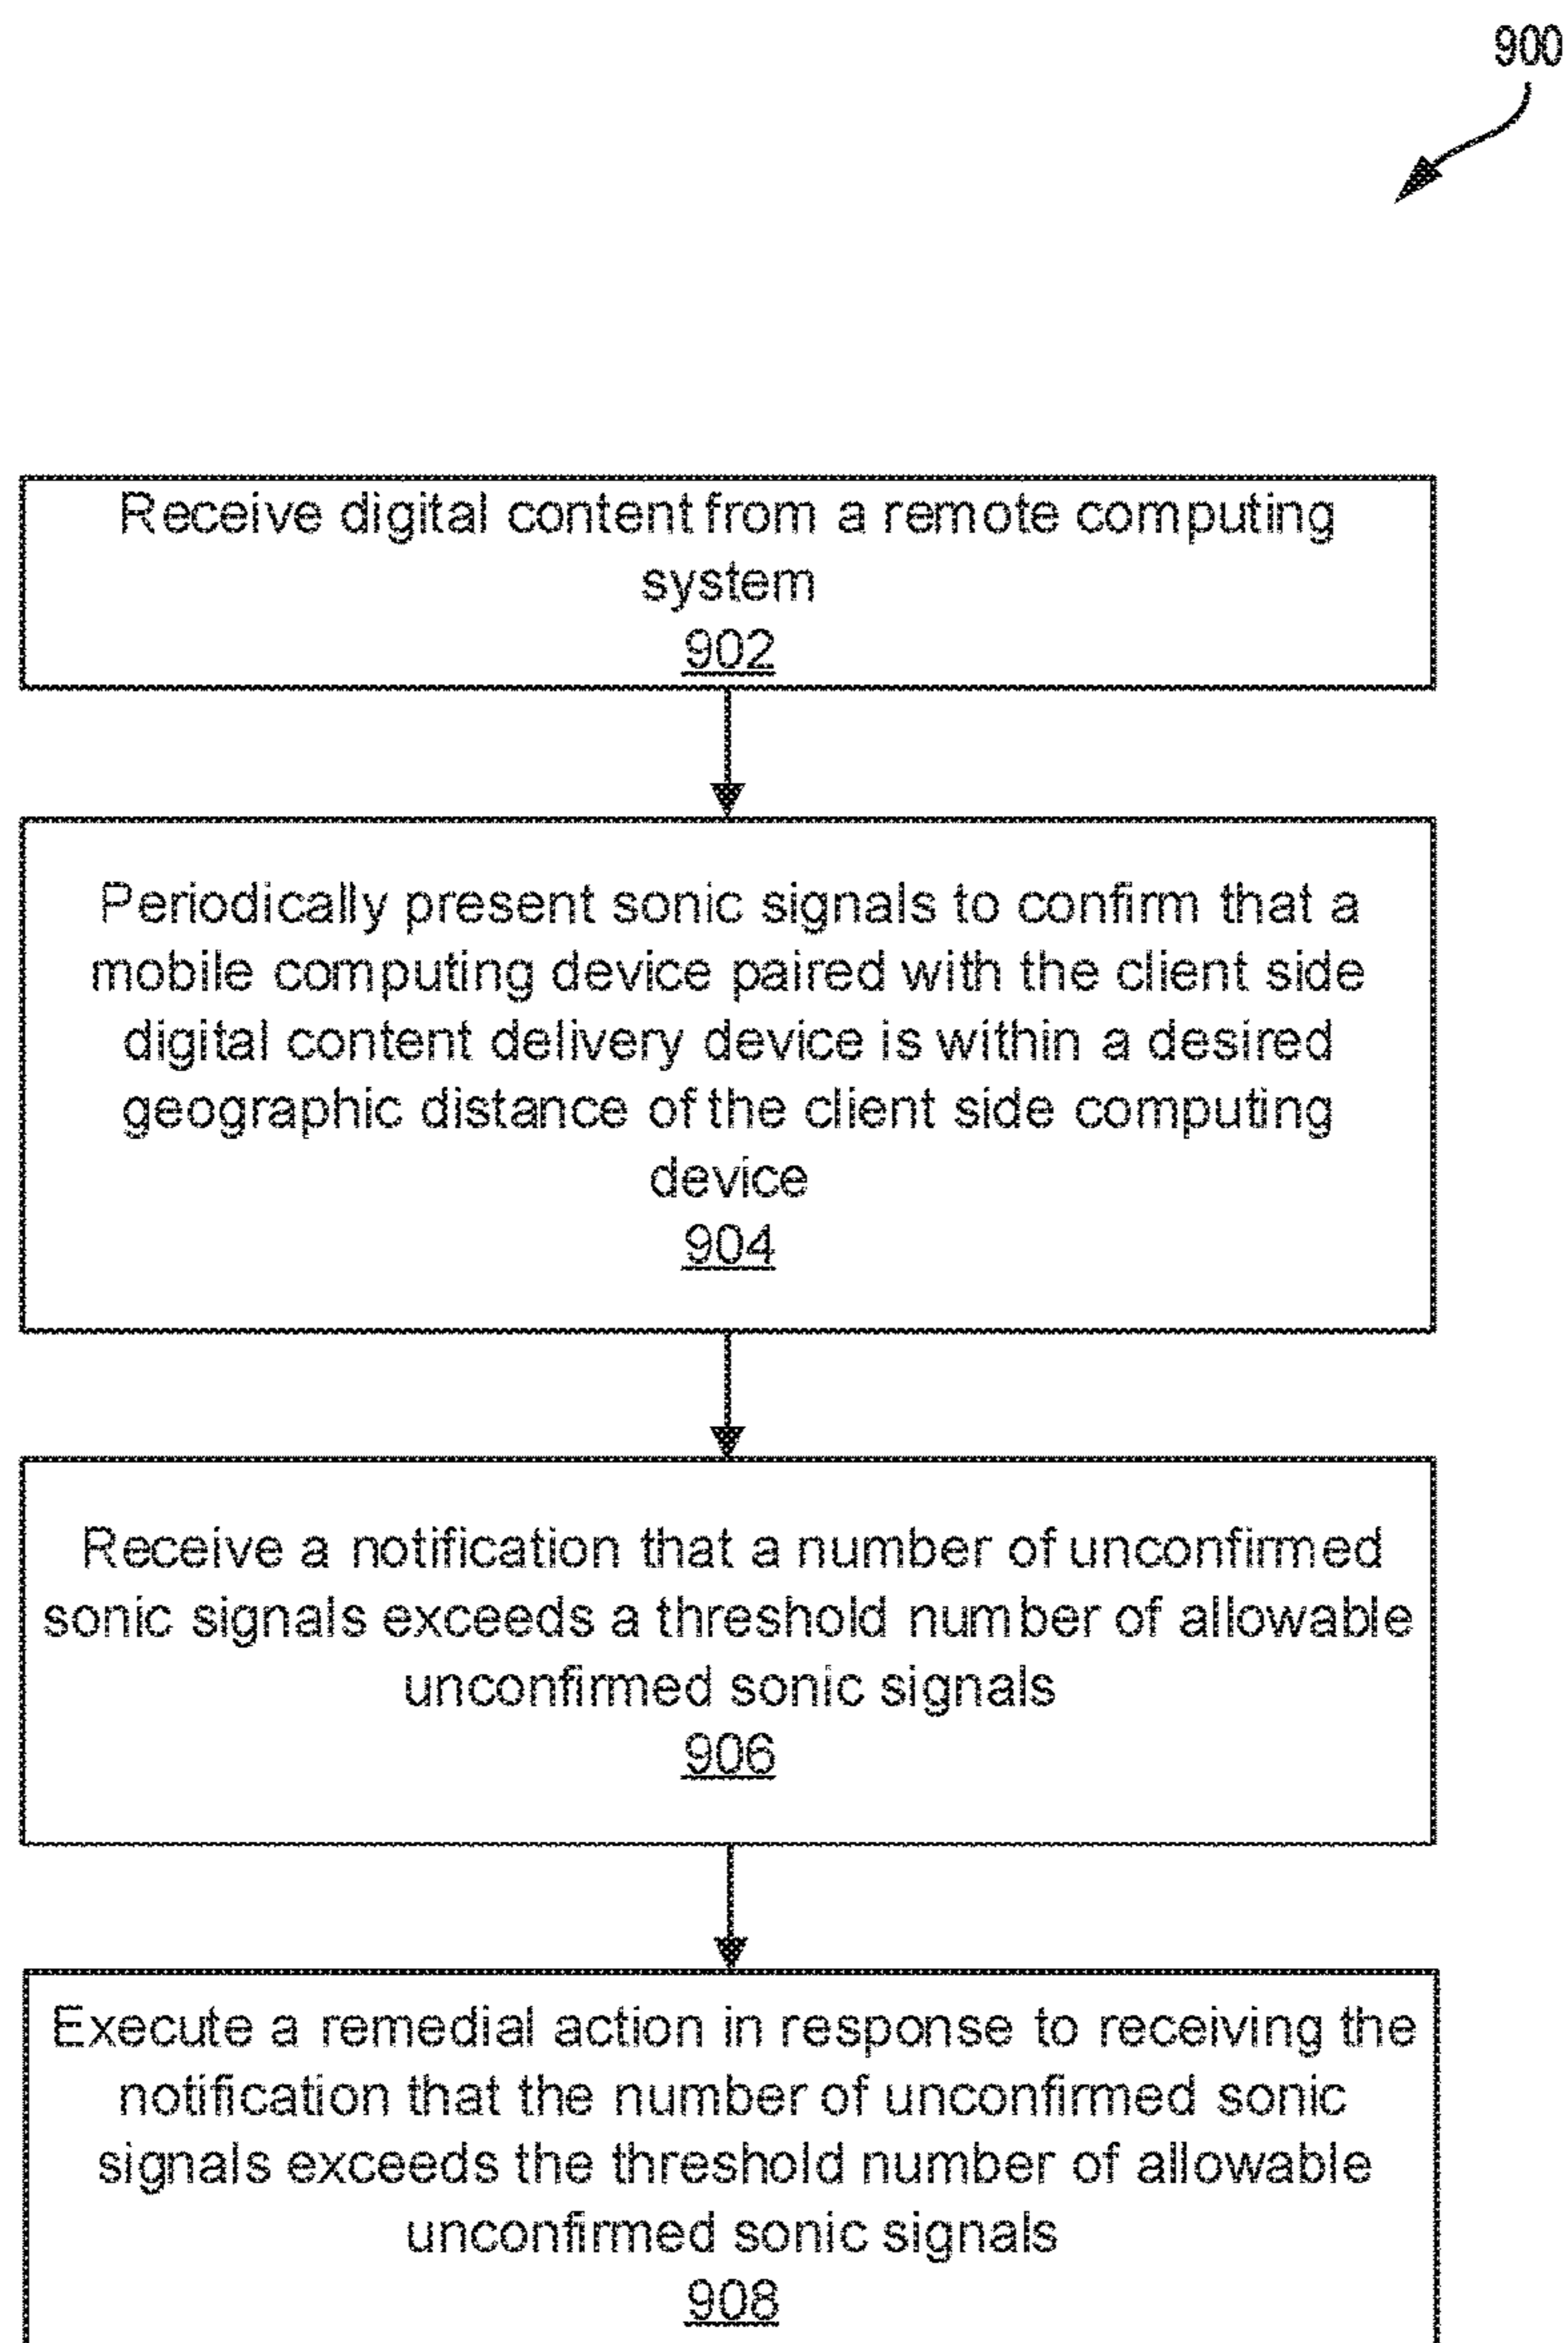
900

Receive digital content from a remote computing system
902

Periodically present sonic signals to confirm that a mobile computing device paired with the client side digital content delivery device is within a desired geographic distance of the client side computing device
904

Receive a notification that a number of unconfirmed sonic signals exceeds a threshold number of allowable unconfirmed sonic signals
906

Execute a remedial action in response to receiving the notification that the number of unconfirmed sonic signals exceeds the threshold number of allowable unconfirmed sonic signals
908